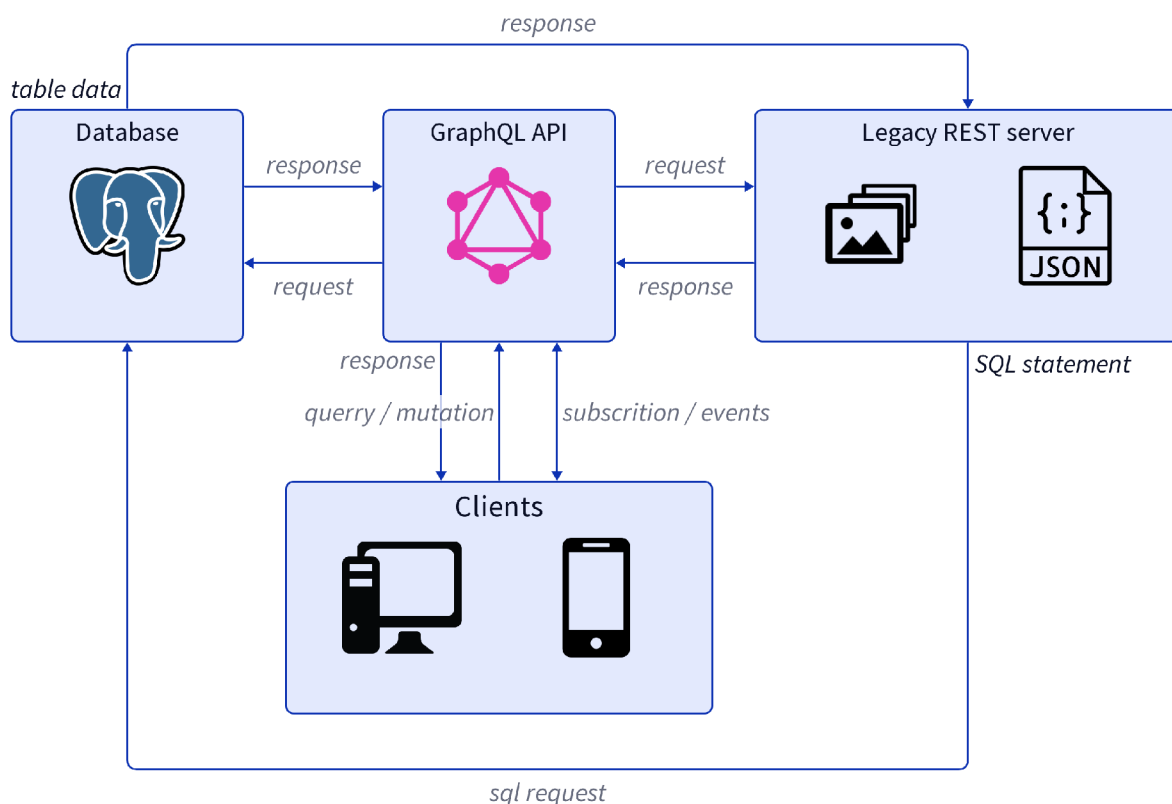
response

table data

Database

response

request

GraphQL API

request

response

Legacy REST server

{;}

JSON

SQL statement

response

querry / mutation

subscrition / events

Clients

sql request